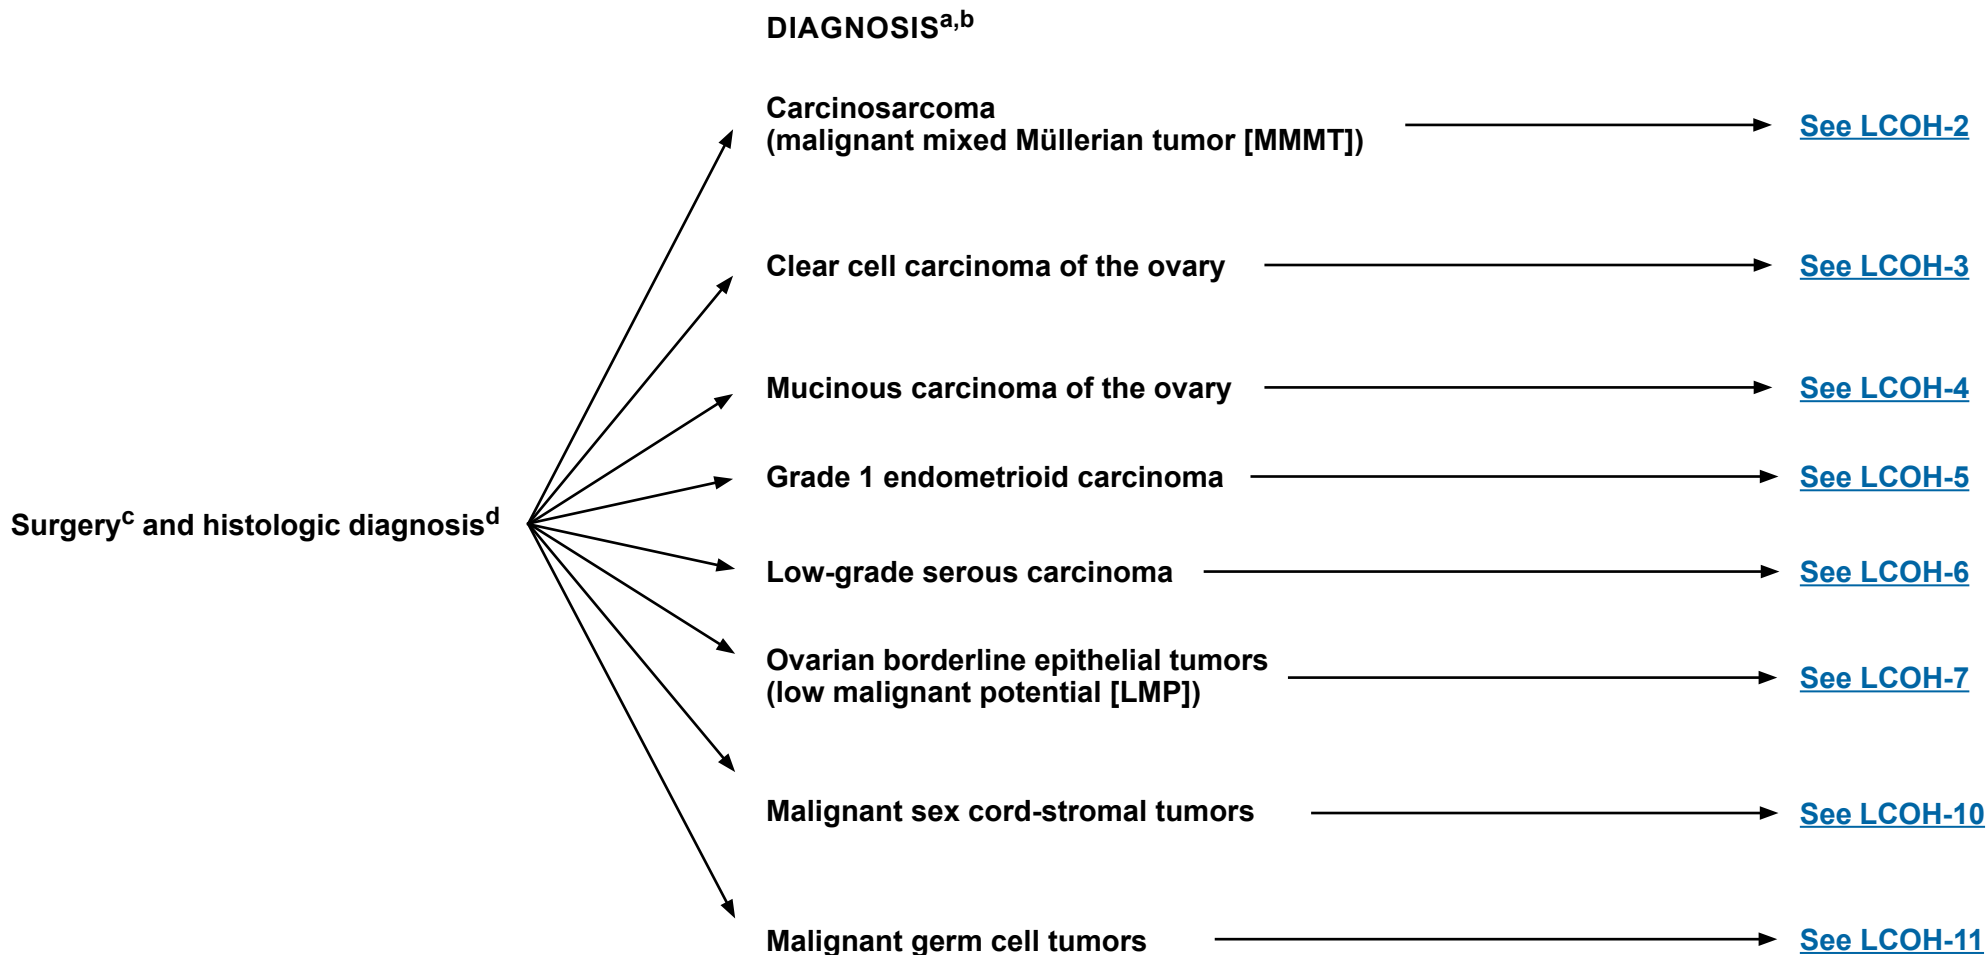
DIAGNOSIS$^{a,b}$

Surgery$^{c}$ and histologic diagnosis$^{d}$

Carcinosarcoma (malignant mixed Müllerian tumor [MMMT]) See LCOH-2

Clear cell carcinoma of the ovary See LCOH-3

Mucinous carcinoma of the ovary See LCOH-4

Grade 1 endometrioid carcinoma See LCOH-5

Low-grade serous carcinoma See LCOH-6

Ovarian borderline epithelial tumors (low malignant potential [LMP]) See LCOH-7

Malignant sex cord-stromal tumors See LCOH-10

Malignant germ cell tumors See LCOH-11